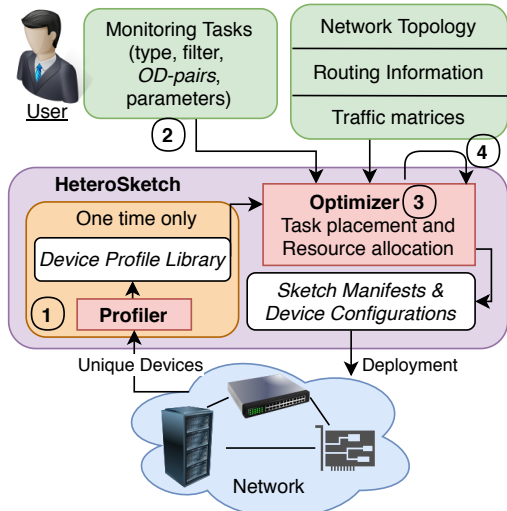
User

Monitoring Tasks (type, filter, *OD-pairs*, parameters)

Network Topology

Routing Information

Traffic matrices

2

4

HeteroSketch

One time only

Optimizer

3

Task placement and Resource allocation

*Device Profile Library*

*Sketch Manifests & Device Configurations*

1

Profiler

Unique Devices

Deployment

Network